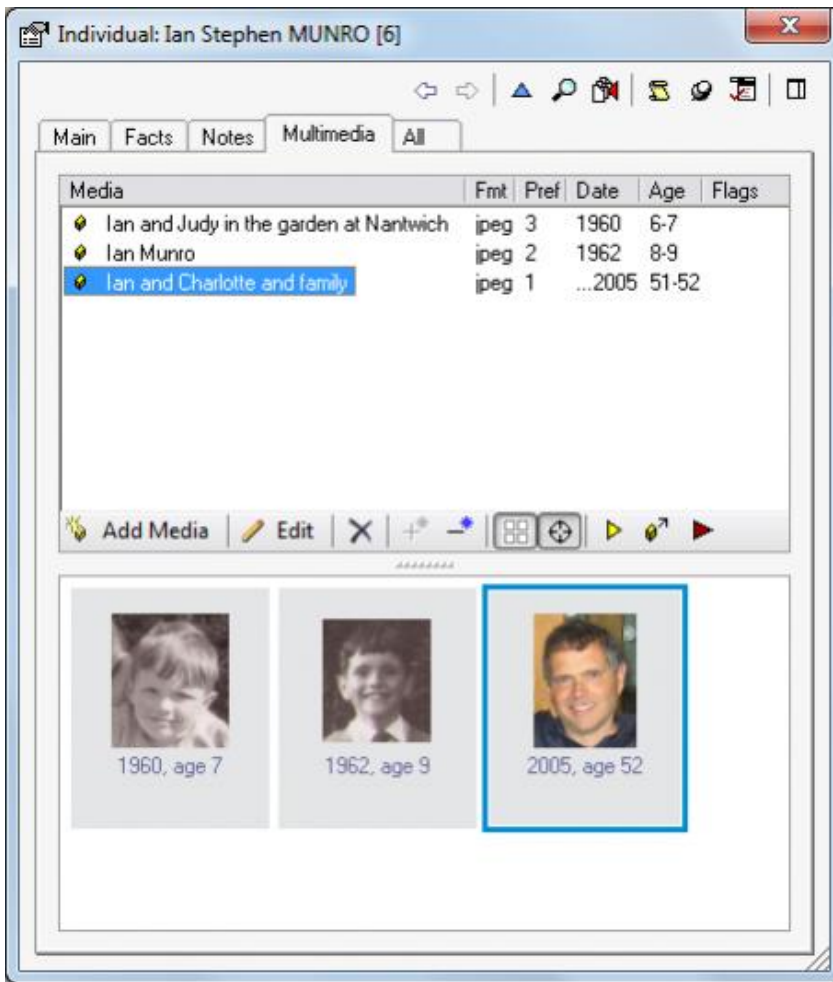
Individual: Ian Stephen MUNRO [6]

Main | Facts | Notes | Multimedia | All

| Media | Fmt | Pref | Date | Age | Flags |
|---|---|---|---|---|---|
| Ian and Judy in the garden at Nantwich | jpeg | 3 | 1960 | 6-7 | |
| Ian Munro | jpeg | 2 | 1962 | 8-9 | |
| Ian and Charlotte and family | jpeg | 1 | ...2005 | 51-52 | |

Add Media | Edit

1960, age 7

1962, age 9

2005, age 52